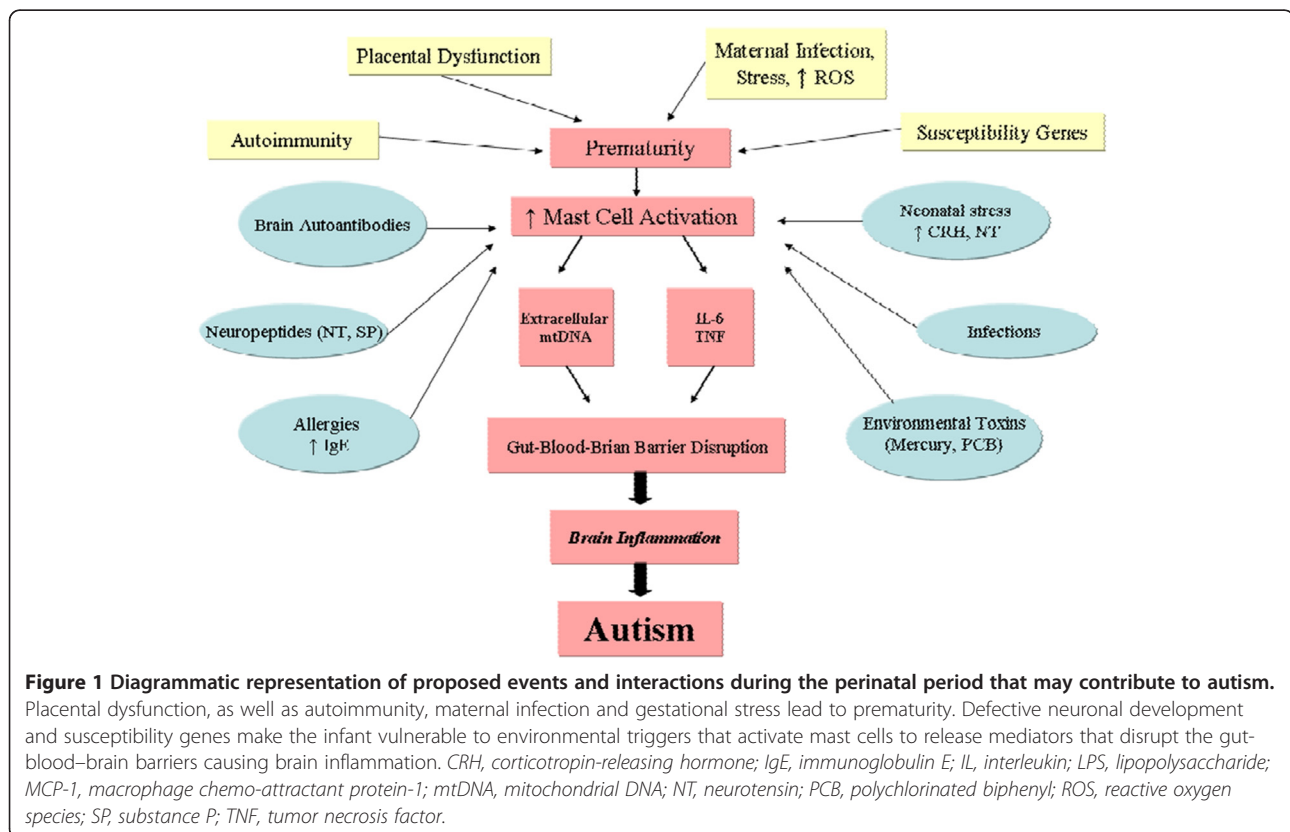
Placental Dysfunction

Maternal Infection, Stress, ↑ ROS

Autoimmunity

Prematurity

Susceptibility Genes

Brain Autoantibodies

↑ Mast Cell Activation

Neonatal stress ↑ CRH, NT

Neuropeptides (NT, SP)

Extracellular mtDNA

IL-6 TNF

Infections

Allergies ↑ IgE

Gut-Blood-Brian Barrier Disruption

Environmental Toxins (Mercury, PCB)

Brain Inflammation

Autism

**Figure 1 Diagrammatic representation of proposed events and interactions during the perinatal period that may contribute to autism.** Placental dysfunction, as well as autoimmunity, maternal infection and gestational stress lead to prematurity. Defective neuronal development and susceptibility genes make the infant vulnerable to environmental triggers that activate mast cells to release mediators that disrupt the gut-blood–brain barriers causing brain inflammation. *CRH, corticotropin-releasing hormone; IgE, immunoglobulin E; IL, interleukin; LPS, lipopolysaccharide; MCP-1, macrophage chemo-attractant protein-1; mtDNA, mitochondrial DNA; NT, neurotensin; PCB, polychlorinated biphenyl; ROS, reactive oxygen species; SP, substance P; TNF, tumor necrosis factor.*